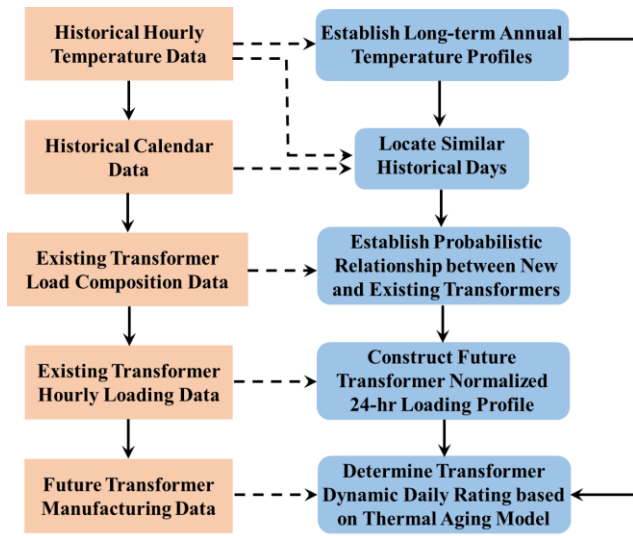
Historical Hourly Temperature Data

Historical Calendar Data

Existing Transformer Load Composition Data

Existing Transformer Hourly Loading Data

Future Transformer Manufacturing Data

Establish Long-term Annual Temperature Profiles

Locate Similar Historical Days

Establish Probabilistic Relationship between New and Existing Transformers

Construct Future Transformer Normalized 24-hr Loading Profile

Determine Transformer Dynamic Daily Rating based on Thermal Aging Model